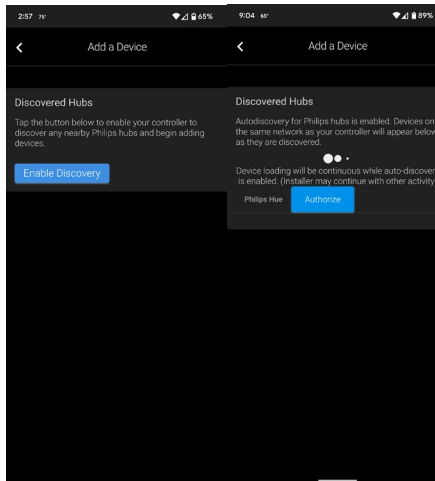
2:57 75°
65%

<
Add a Device

Discovered Hubs

Tap the button below to enable your controller to discover any nearby Philips hubs and begin adding devices.

Enable Discovery

9:04 65°
89%

<
Add a Device

Discovered Hubs

Autodiscovery for Philips hubs is enabled. Devices on the same network as your controller will appear below as they are discovered.

Device loading will be continuous while auto-discover is enabled. (Installer may continue with other activity

Philips Hue
Authorize